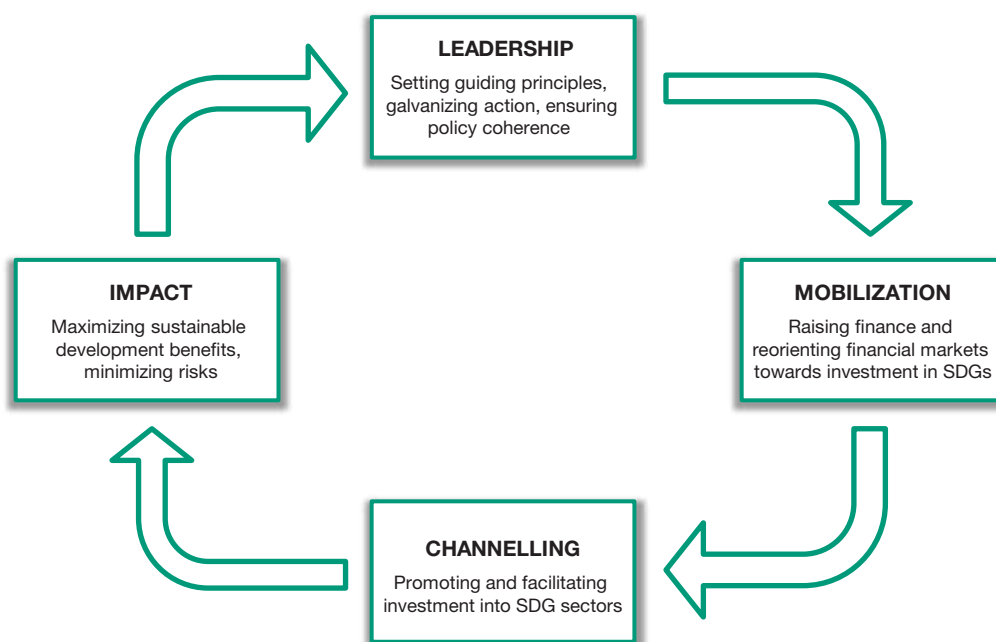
LEADERSHIP
Setting guiding principles, galvanizing action, ensuring policy coherence

MOBILIZATION
Raising finance and reorienting financial markets towards investment in SDGs

CHANNELLING
Promoting and facilitating investment into SDG sectors

IMPACT
Maximizing sustainable development benefits, minimizing risks